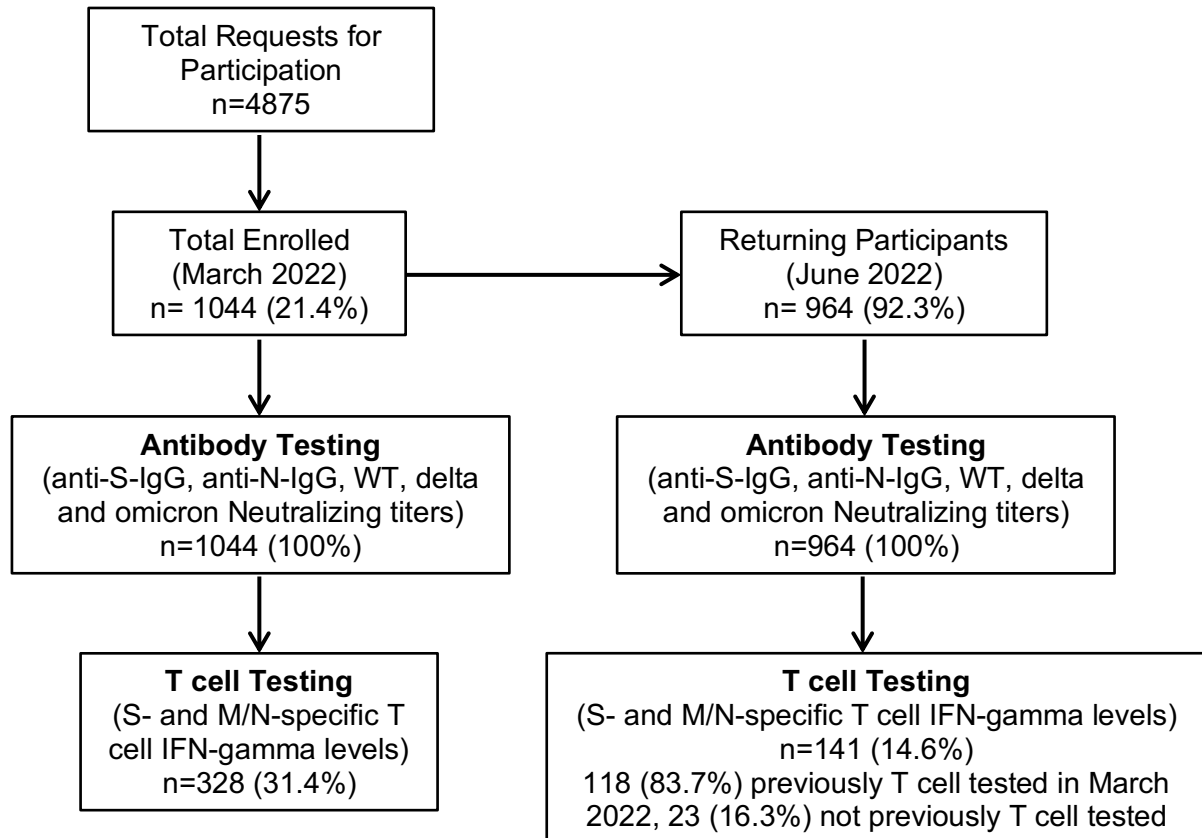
Total Requests for Participation
n=4875

Total Enrolled
(March 2022)
n= 1044 (21.4%)

Returning Participants
(June 2022)
n= 964 (92.3%)

**Antibody Testing**
(anti-S-IgG, anti-N-IgG, WT, delta and omicron Neutralizing titers)
n=1044 (100%)

**Antibody Testing**
(anti-S-IgG, anti-N-IgG, WT, delta and omicron Neutralizing titers)
n=964 (100%)

**T cell Testing**
(S- and M/N-specific T cell IFN-gamma levels)
n=328 (31.4%)

**T cell Testing**
(S- and M/N-specific T cell IFN-gamma levels)
n=141 (14.6%)
118 (83.7%) previously T cell tested in March 2022, 23 (16.3%) not previously T cell tested